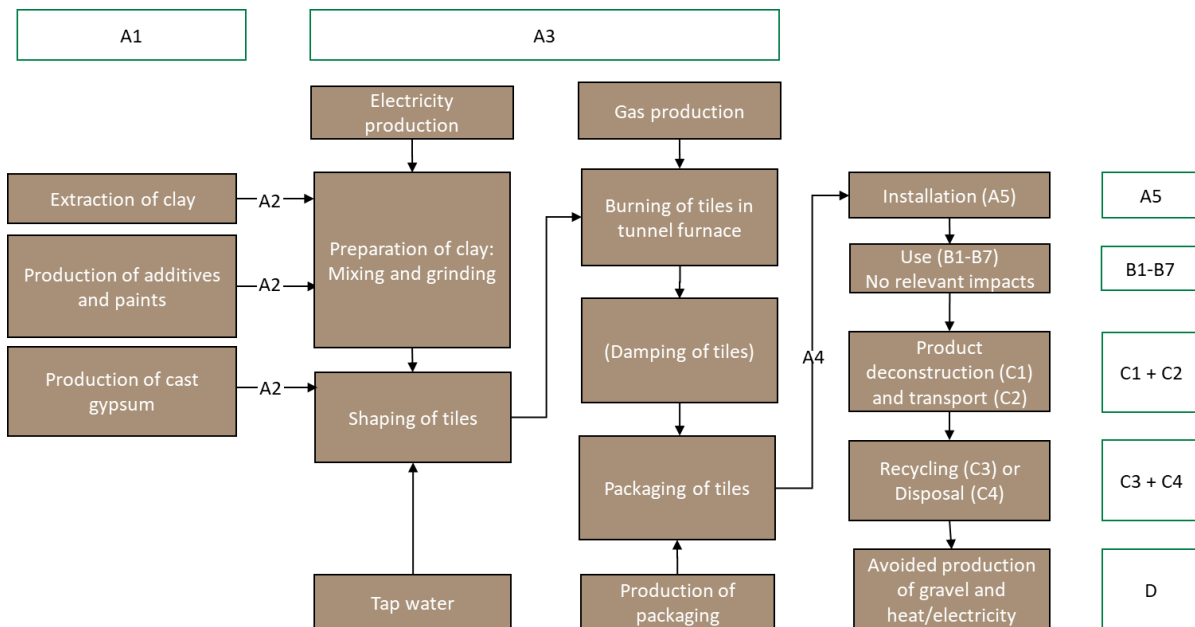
A1

A3

Electricity production

Gas production

Extraction of clay

A2

Production of additives and paints

A2

Production of cast gypsum

A2

Preparation of clay: Mixing and grinding

Shaping of tiles

Tap water

Burning of tiles in tunnel furnace

(Damping of tiles)

Packaging of tiles

Production of packaging

A4

Installation (A5)

Use (B1-B7) No relevant impacts

Product deconstruction (C1) and transport (C2)

Recycling (C3) or Disposal (C4)

Avoided production of gravel and heat/electricity

A5

B1-B7

C1 + C2

C3 + C4

D